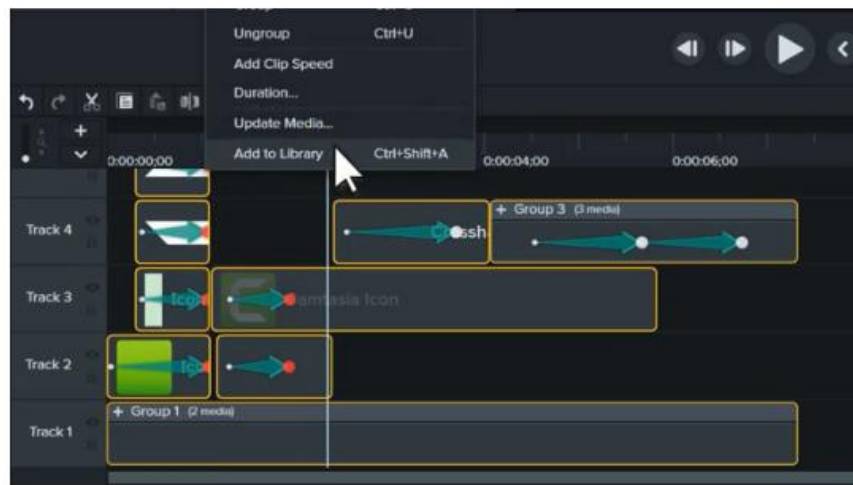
Ungroup Ctrl+U
Add Clip Speed
Duration...
Update Media...
Add to Library Ctrl+Shift+A

0:00:00;00
0:00:04;00
0:00:06;00

Track 4
Crossh
+ Group 3 (3 media)

Track 3
Icon
amtasia Icon

Track 2
Ico

Track 1
+ Group 1 (2 media)